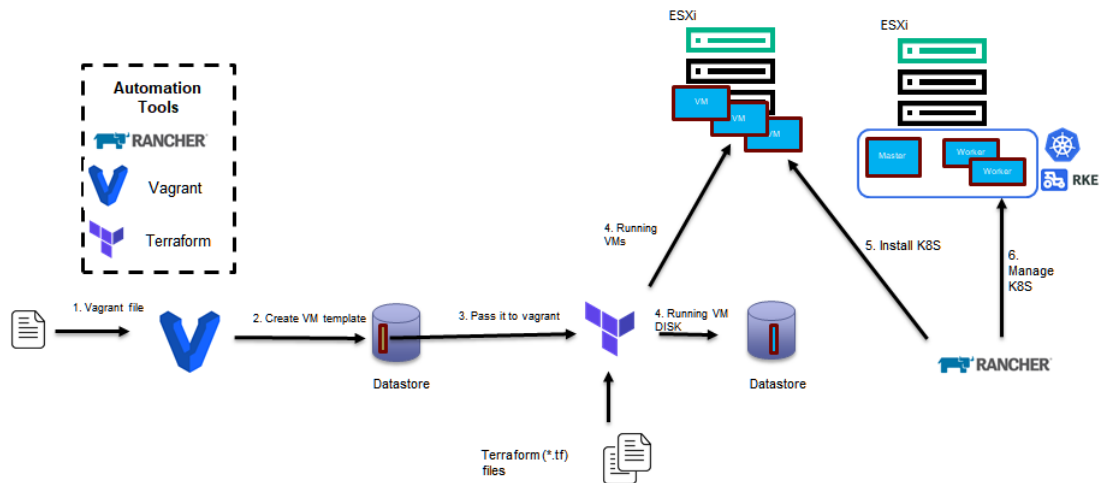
Automation Tools

RANCHER

Vagrant

Terraform

ESXi

VM

VM

VM

ESXi

Master

Worker

Worker

RKE

1. Vagrant file

2. Create VM template

Datastore

3. Pass it to vagrant

4. Running VMs

4. Running VM DISK

Datastore

5. Install K8S

6. Manage K8S

RANCHER

Terraform (*.tf) files